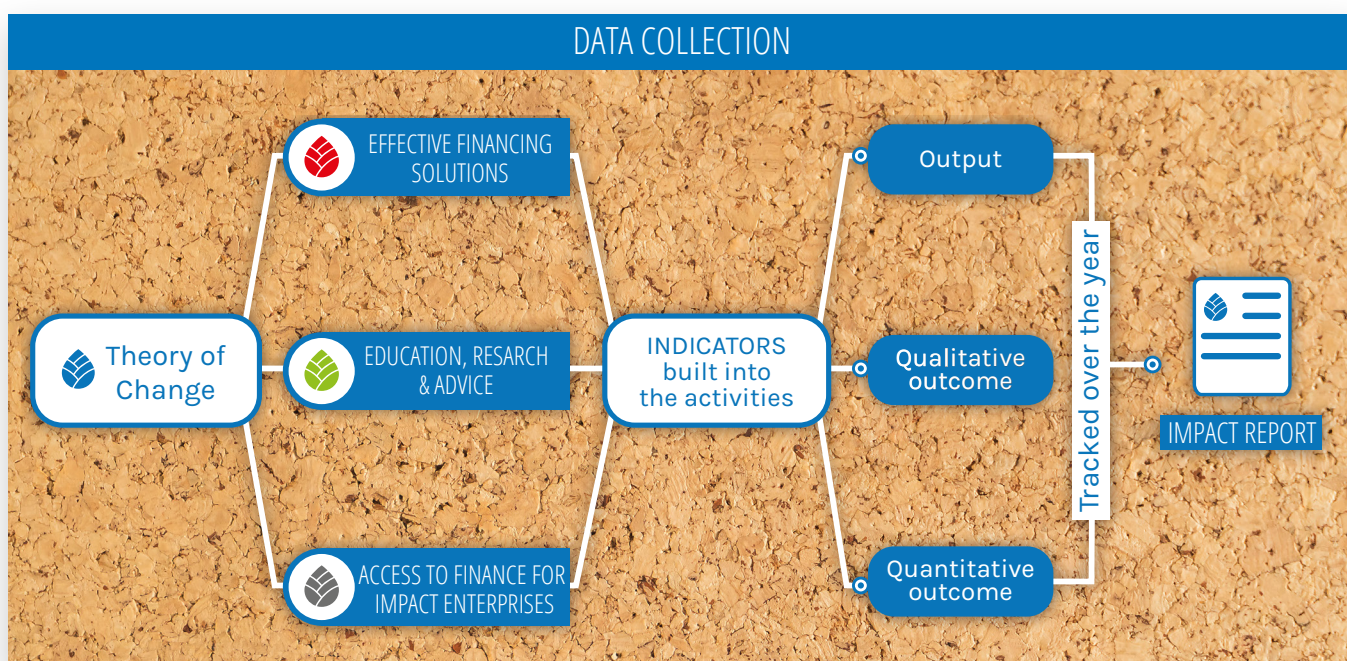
DATA COLLECTION

Theory of Change

EFFECTIVE FINANCING SOLUTIONS

EDUCATION, RESARCH & ADVICE

ACCESS TO FINANCE FOR IMPACT ENTERPRISES

INDICATORS built into the activities

Output

Qualitative outcome

Quantitative outcome

Tracked over the year

IMPACT REPORT